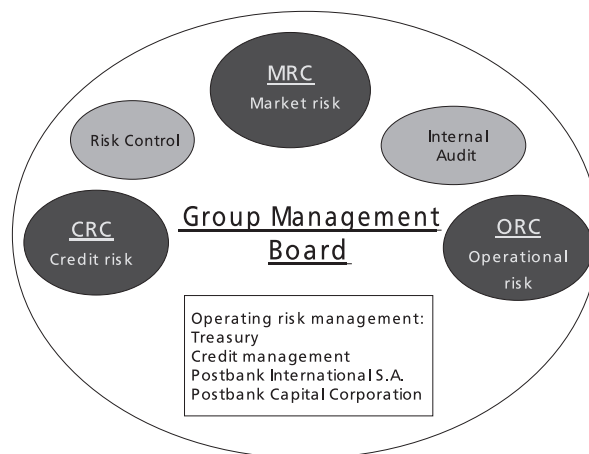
MRC
Market risk

Risk Control

Internal Audit

CRC
Credit risk

Group Management Board

ORC
Operational risk

Operating risk management:
Treasury
Credit management
Postbank International S.A.
Postbank Capital Corporation